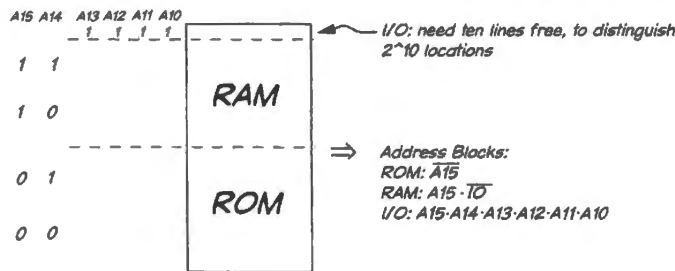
A15 A14 A13 A12 A11 A10
1 1 1 1

I/O: need ten lines free, to distinguish 2^10 locations

1 1

RAM

1 0

0 1

ROM

0 0

⇒ Address Blocks:
ROM: $\overline{A15}$
RAM: A15 · $\overline{IO}$
I/O: A15·A14·A13·A12·A11·A10